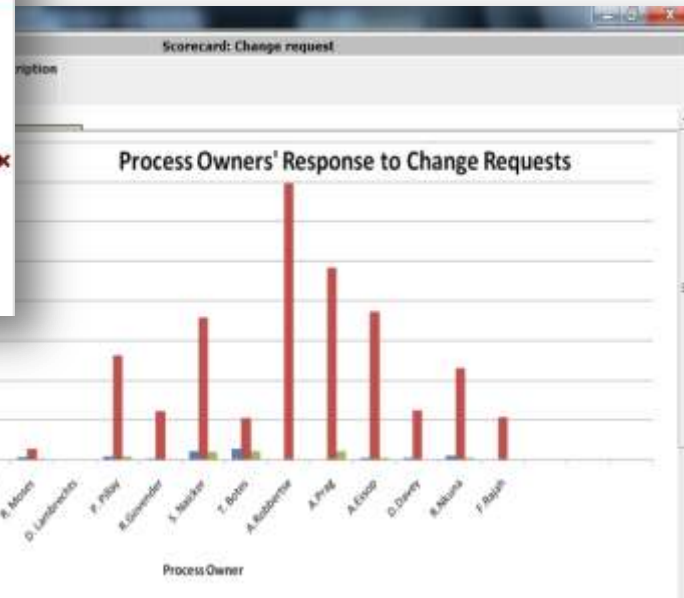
Scorecard: Change request

ription

Process Owners' Response to Change Requests

R. Moses
D. Lambrechts
P. Pillay
R. Govender
S. Naicker
T. Botes
A. Robberse
A. Prag
A. Ensor
D. Davey
R. Nkuna
F. Rajah

Process Owner